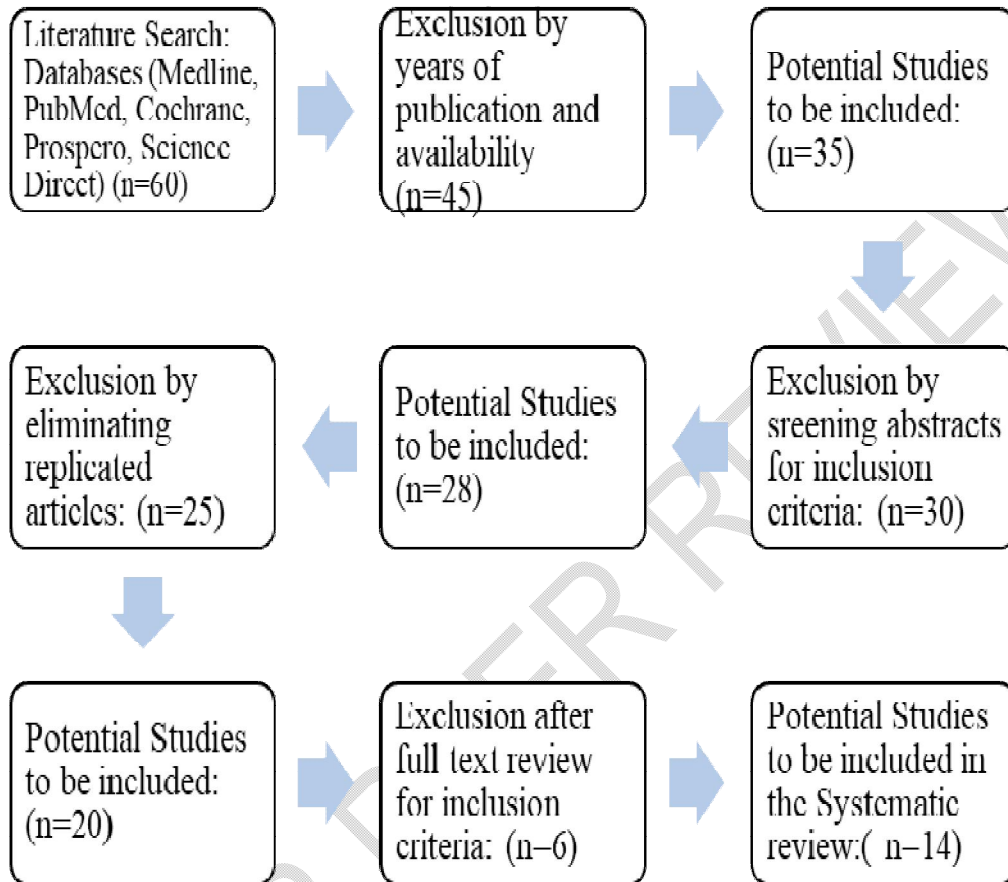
Literature Search: Databases (Medline, PubMed, Cochrane, Prospero, Science Direct) (n=60)

Exclusion by years of publication and availability (n=45)

Potential Studies to be included: (n=35)

Exclusion by sreening abstracts for inclusion criteria: (n=30)

Potential Studies to be included: (n=28)

Exclusion by eliminating replicated articles: (n=25)

Potential Studies to be included: (n=20)

Exclusion after full text review for inclusion criteria: (n–6)

Potential Studies to be included in the Systematic review:( n–14)

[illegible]ER REVIEW